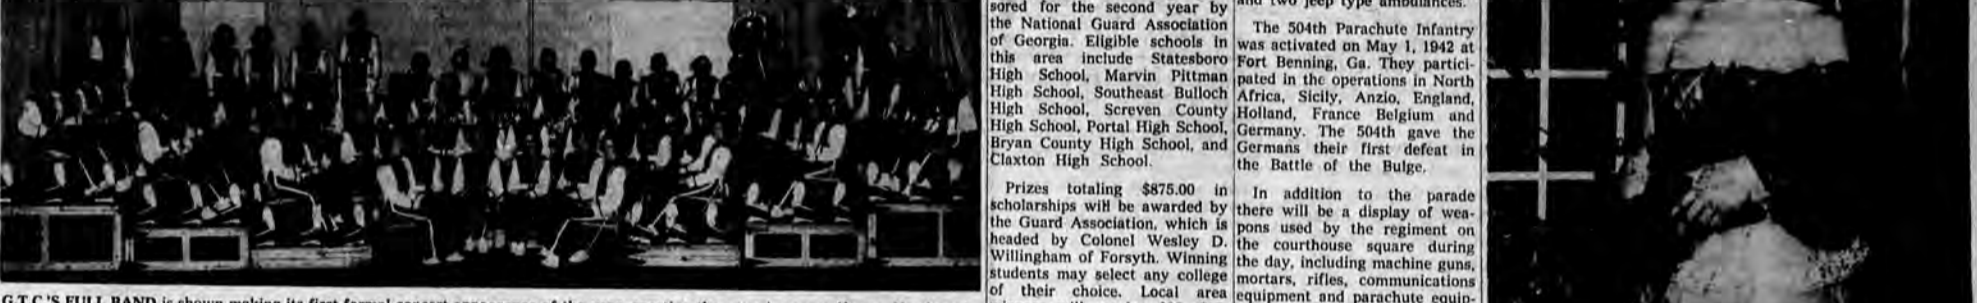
sored for the second year by the National Guard Association of Georgia. Eligible schools in this area include Statesboro High School, Marvin Pittman High School, Southeast Bulloch High School, Screven County High School, Portal High School, Bryan County High School, and Claxton High School.

Prizes totaling $875.00 in scholarships will be awarded by the Guard Association, which is headed by Colonel Wesley D. Willingham of Forsyth. Winning students may select any college of their choice. Local area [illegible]

and two jeep type ambulances.

The 504th Parachute Infantry was activated on May 1, 1942 at Fort Benning, Ga. They participated in the operations in North Africa, Sicily, Anzio, England, Holland, France Belgium and Germany. The 504th gave the Germans their first defeat in the Battle of the Bulge.

In addition to the parade there will be a display of weapons used by the regiment on the courthouse square during the day, including machine guns, mortars, rifles, communications equipment and parachute equip-

G.T.C.'S FULL BAND is shown making its first formal concert appearance of the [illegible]